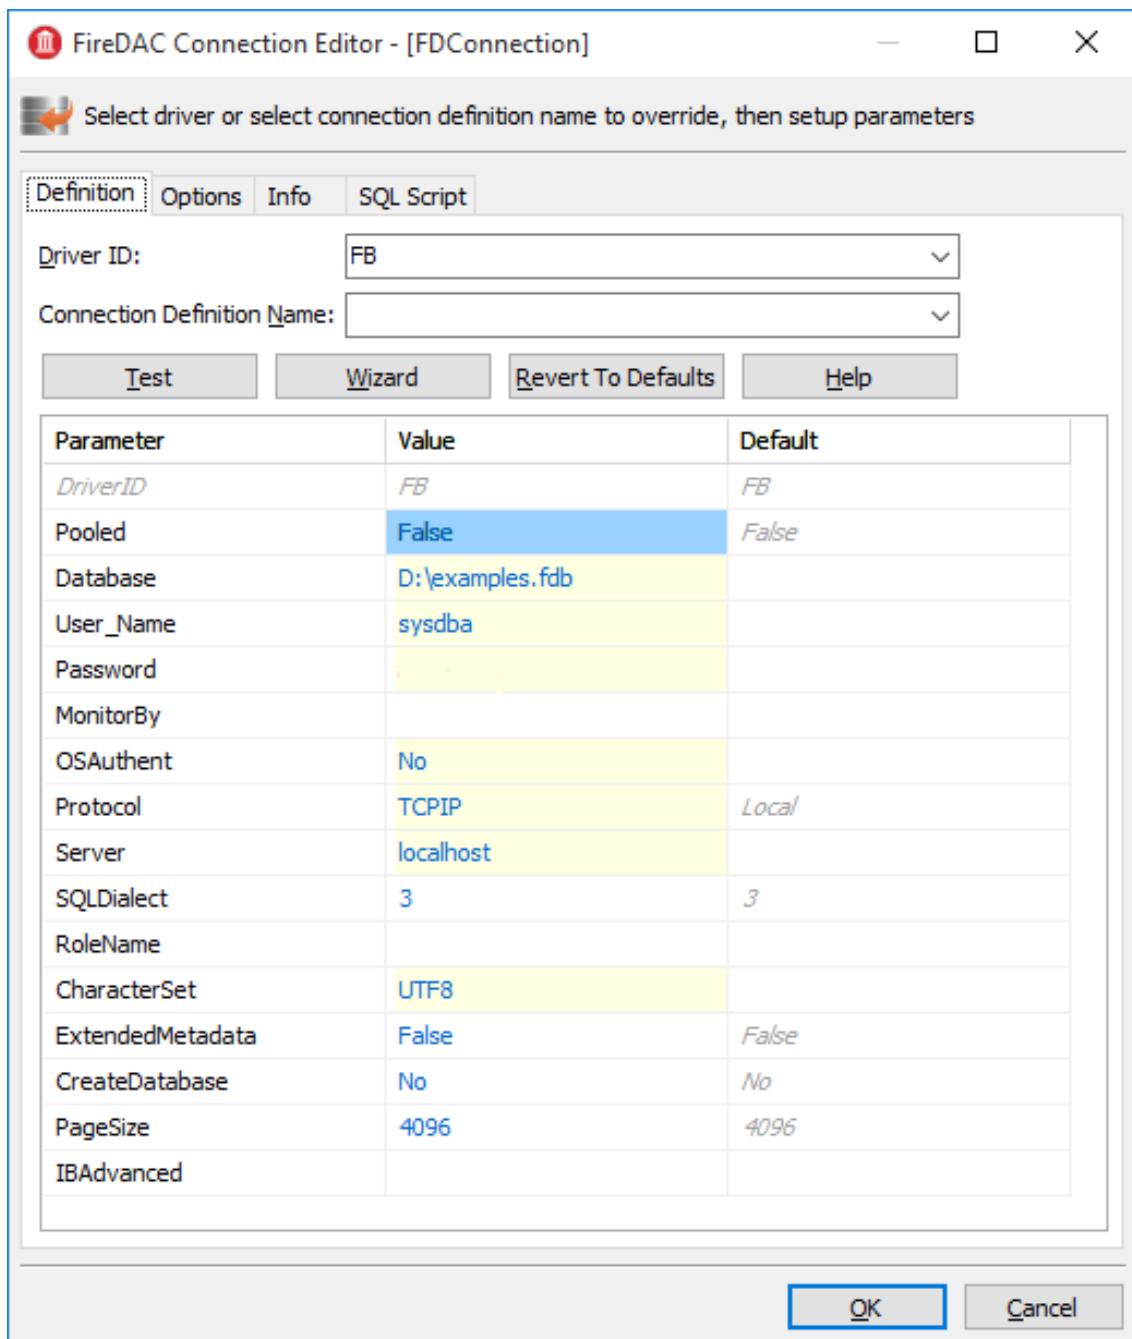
FireDAC Connection Editor - [FDConnection]

Select driver or select connection definition name to override, then setup parameters

Definition | Options | Info | SQL Script

Driver ID: FB

Connection Definition Name:

Test | Wizard | Revert To Defaults | Help

| Parameter | Value | Default |
|---|---|---|
| DriverID | FB | FB |
| Pooled | False | False |
| Database | D:\examples.fdb | |
| User_Name | sysdba | |
| Password | | |
| MonitorBy | | |
| OSAuthent | No | |
| Protocol | TCPIP | Local |
| Server | localhost | |
| SQLDialect | 3 | 3 |
| RoleName | | |
| CharacterSet | UTF8 | |
| ExtendedMetadata | False | False |
| CreateDatabase | No | No |
| PageSize | 4096 | 4096 |
| IBAdvanced | | |

OK | Cancel